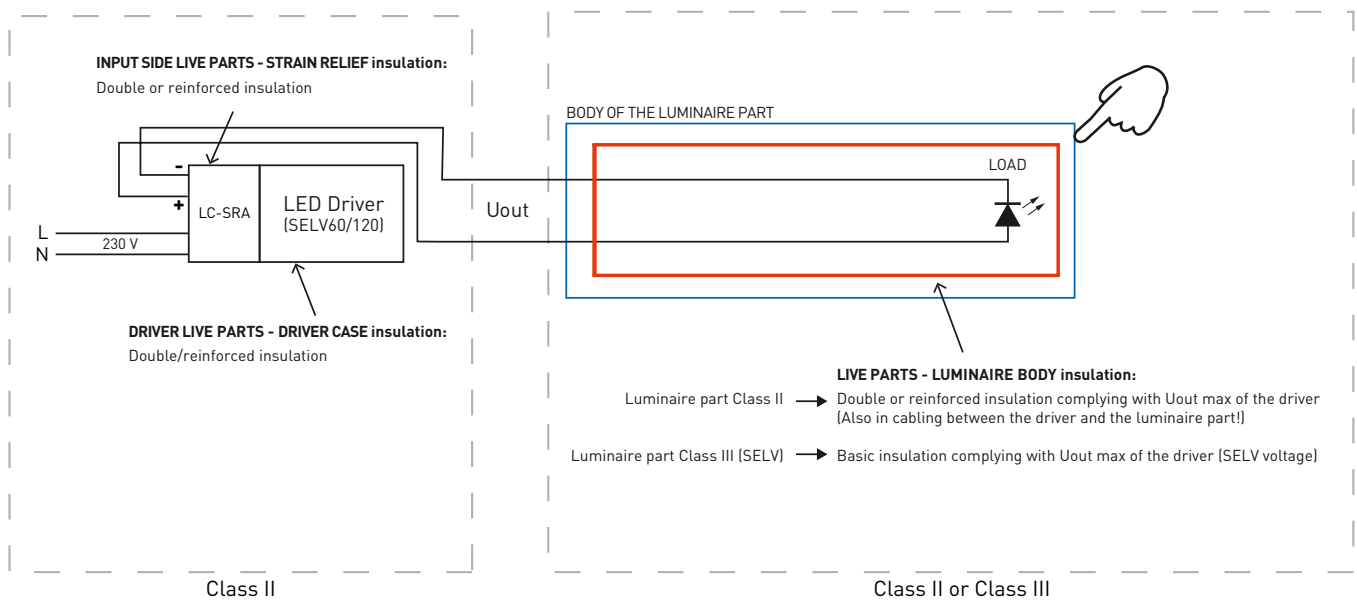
INPUT SIDE LIVE PARTS - STRAIN RELIEF insulation:
Double or reinforced insulation

-
+
LC-SRA
LED Driver
(SELV60/120)

L
N
230 V

Uout

BODY OF THE LUMINAIRE PART

LOAD

DRIVER LIVE PARTS - DRIVER CASE insulation:
Double/reinforced insulation

LIVE PARTS - LUMINAIRE BODY insulation:
Luminaire part Class II → Double or reinforced insulation complying with Uout max of the driver (Also in cabling between the driver and the luminaire part!)

Luminaire part Class III (SELV) → Basic insulation complying with Uout max of the driver (SELV voltage)

Class II

Class II or Class III